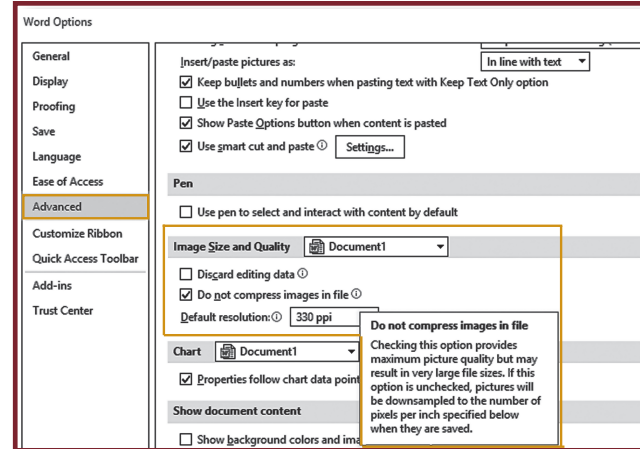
Word Options

General
Display
Proofing
Save
Language
Ease of Access
Advanced
Customize Ribbon
Quick Access Toolbar
Add-ins
Trust Center

Insert/paste pictures as: In line with text
Keep bullets and numbers when pasting text with Keep Text Only option
Use the Insert key for paste
Show Paste Options button when content is pasted
Use smart cut and paste ⓘ Settings...

Pen
Use pen to select and interact with content by default

Image Size and Quality Document1
Discard editing data ⓘ
Do not compress images in file ⓘ
Default resolution: ⓘ 330 ppi

Do not compress images in file
Checking this option provides maximum picture quality but may result in very large file sizes. If this option is unchecked, pictures will be downsampled to the number of pixels per inch specified below when they are saved.

Chart Document1
Properties follow chart data point

Show document content
Show background colors and ima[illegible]